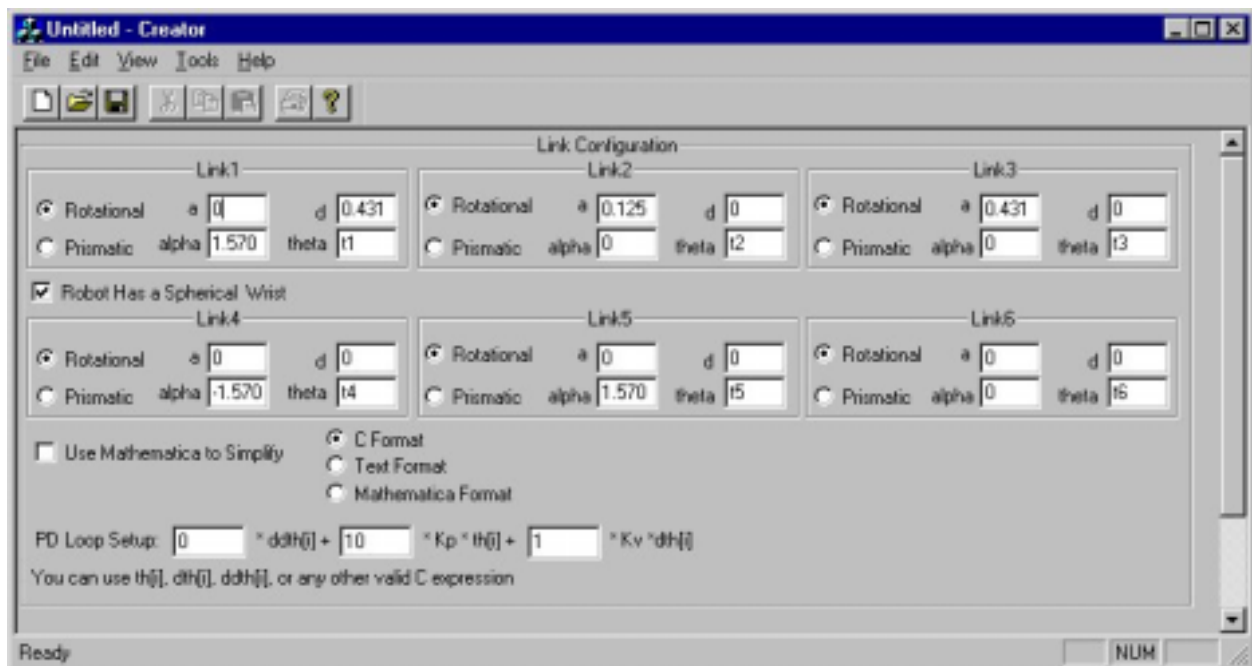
Untitled - Creator

File Edit View Tools Help

Link Configuration

Link1
Rotational a 0 d 0.431
Prismatic alpha 1.570 theta t1

Link2
Rotational a 0.125 d 0
Prismatic alpha 0 theta t2

Link3
Rotational a 0.431 d 0
Prismatic alpha 0 theta t3

Robot Has a Spherical Wrist

Link4
Rotational a 0 d 0
Prismatic alpha -1.570 theta t4

Link5
Rotational a 0 d 0
Prismatic alpha 1.570 theta t5

Link6
Rotational a 0 d 0
Prismatic alpha 0 theta t6

Use Mathematica to Simplify

C Format
Text Format
Mathematica Format

PD Loop Setup: 0 * ddth[i] + 10 * Kp * th[i] + 1 * Kv *dth[i]

You can use th[i], dth[i], ddth[i], or any other valid C expression

Ready

NUM